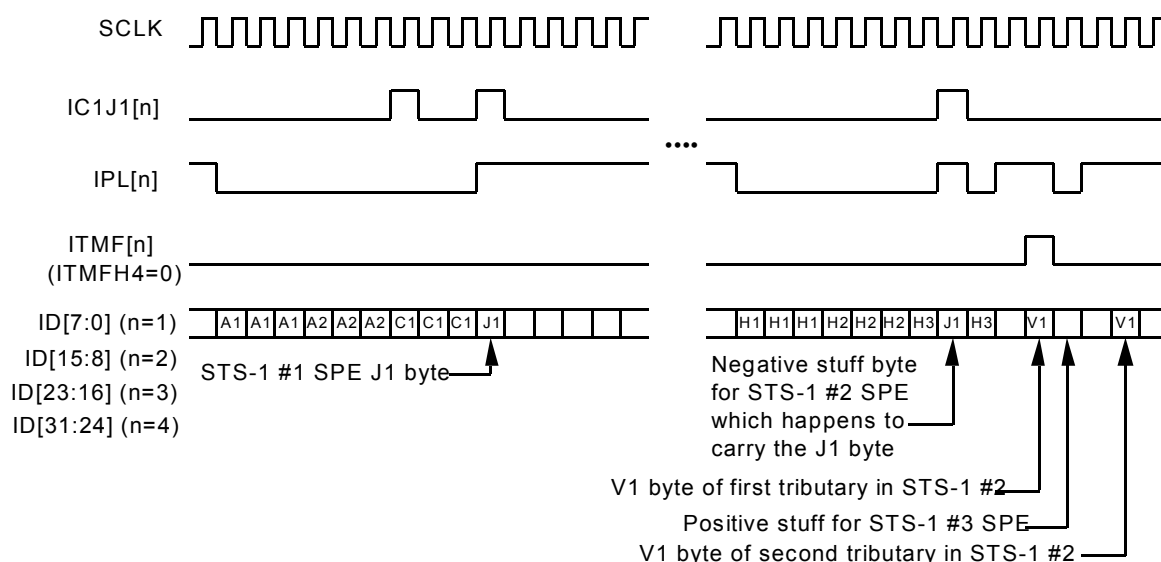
SCLK

IC1J1[n]

IPL[n]

ITMF[n]
(ITMFH4=0)

ID[7:0] (n=1)
ID[15:8] (n=2)
ID[23:16] (n=3)
ID[31:24] (n=4)

A1 A1 A1 A2 A2 A2 C1 C1 C1 J1

STS-1 #1 SPE J1 byte

••••

H1 H1 H1 H2 H2 H2 H3 J1 H3 V1 V1

Negative stuff byte for STS-1 #2 SPE which happens to carry the J1 byte

V1 byte of first tributary in STS-1 #2

Positive stuff for STS-1 #3 SPE

V1 byte of second tributary in STS-1 #2